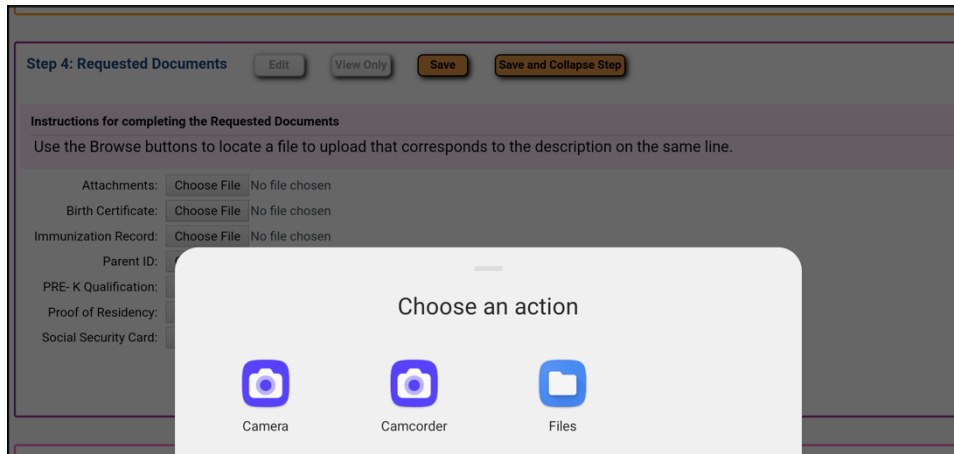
Step 4: Requested Documents Edit View Only Save Save and Collapse Step

Instructions for completing the Requested Documents

Use the Browse buttons to locate a file to upload that corresponds to the description on the same line.

Attachments: Choose File No file chosen
Birth Certificate: Choose File No file chosen
Immunization Record: Choose File No file chosen
Parent ID:
PRE- K Qualification:
Proof of Residency:
Social Security Card:

Choose an action

Camera
Camcorder
Files